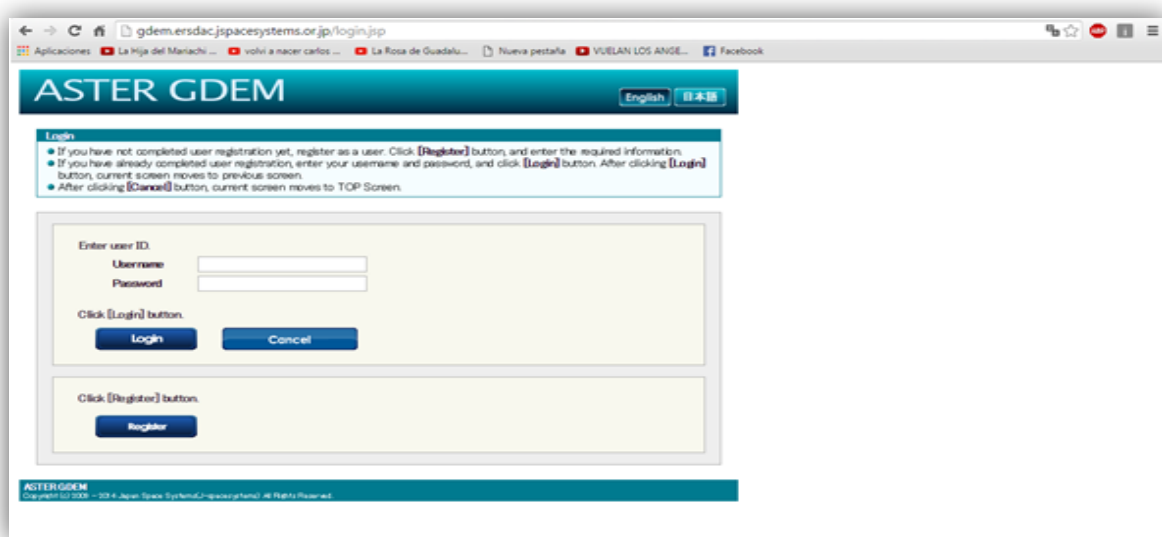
gdem.ersdac.jspacesystems.or.jp/login.jsp

Aplicaciones La Hija del Mariachi ... volvi a nacer carlos ... La Rosa de Guadalu... Nueva pestaña VUELAN LOS ANGE... Facebook

ASTER GDEM

English 日本語

Login

- If you have not completed user registration yet, register as a user. Click [Register] button, and enter the required information.
- If you have already completed user registration, enter your username and password, and click [Login] button. After clicking [Login] button, current screen moves to previous screen.
- After clicking [Cancel] button, current screen moves to TOP Screen.

Enter user ID.

Username

Password

Click [Login] button.

Login

Cancel

Click [Register] button.

Register

ASTER GDEM

Copyright (c) 2009 - 2014 Japan Space Systems(J-spacesystems) All Rights Reserved.